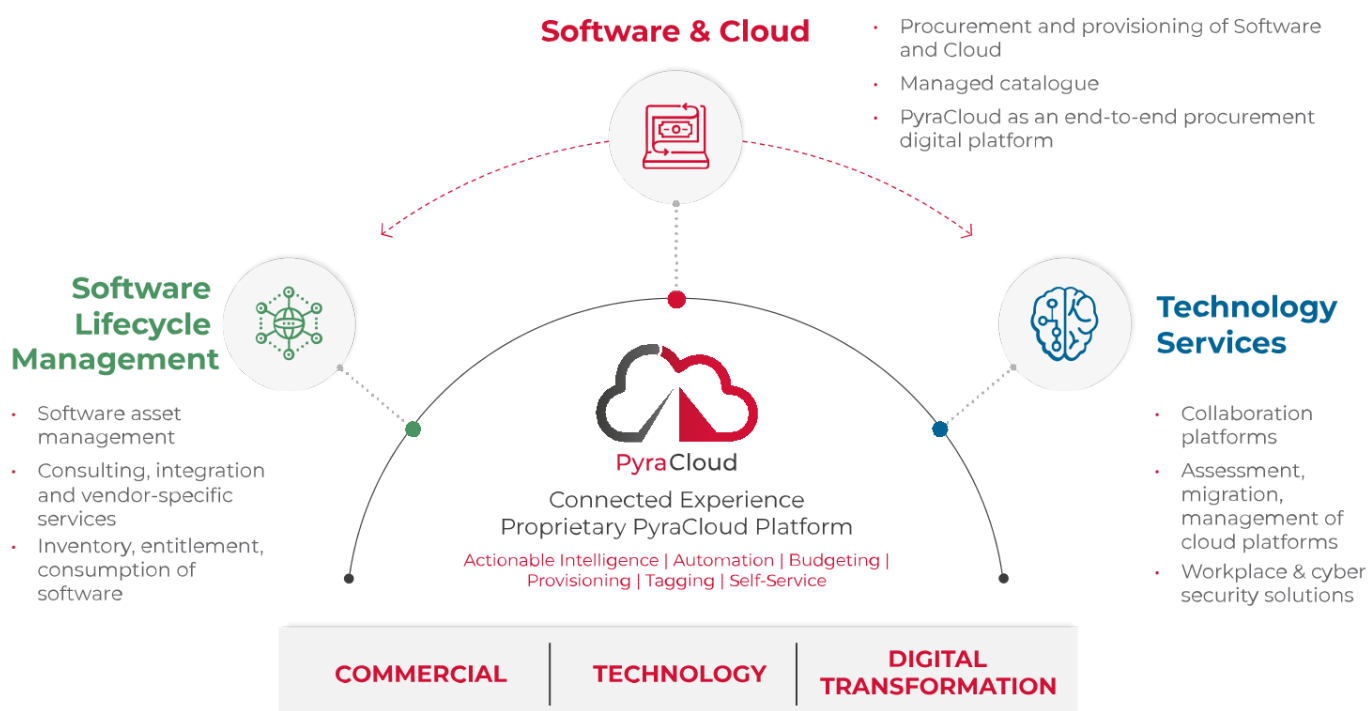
Software & Cloud

• Procurement and provisioning of Software and Cloud
• Managed catalogue
• PyraCloud as an end-to-end procurement digital platform

Software Lifecycle Management

• Software asset management
• Consulting, integration and vendor-specific services
• Inventory, entitlement, consumption of software

Technology Services

• Collaboration platforms
• Assessment, migration, management of cloud platforms
• Workplace & cyber security solutions

PyraCloud

Connected Experience
Proprietary PyraCloud Platform

Actionable Intelligence | Automation | Budgeting | Provisioning | Tagging | Self-Service

COMMERCIAL | TECHNOLOGY | DIGITAL TRANSFORMATION